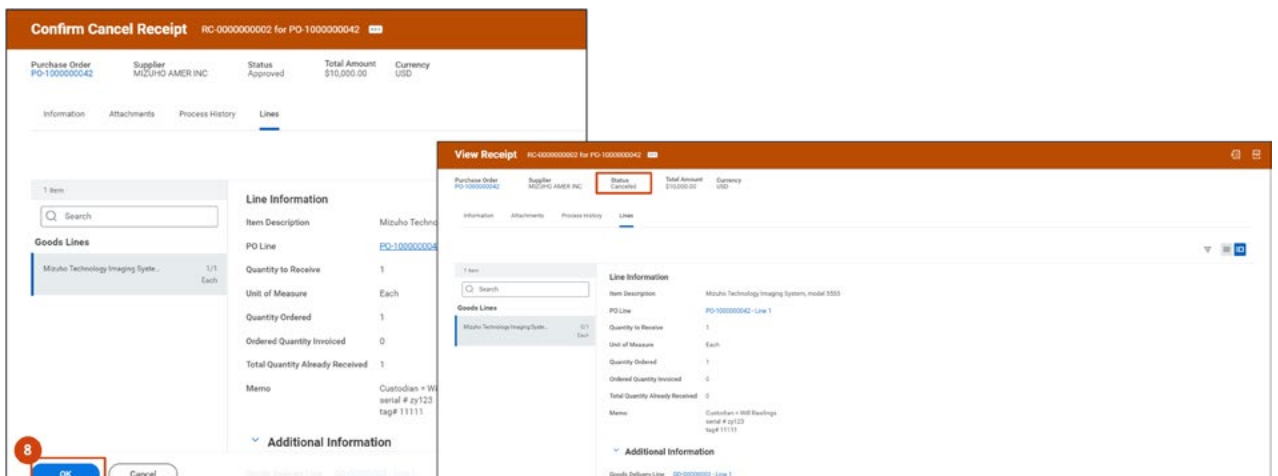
Confirm Cancel Receipt RC-0000000002 for PO-1000000042 ⋯

Purchase Order PO-1000000042 Supplier MIZUHO AMER INC Status Approved Total Amount $10,000.00 Currency USD

Information Attachments Process History Lines

1 item

Search

Goods Lines

Mizuho Technology Imaging Syste... 1/1 Each

Line Information

Item Description Mizuho Techno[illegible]

PO Line PO-100000004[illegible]

Quantity to Receive 1

Unit of Measure Each

Quantity Ordered 1

Ordered Quantity Invoiced 0

Total Quantity Already Received 1

Memo Custodian = Wi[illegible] serial # zy123 tag# 11111

Additional Information

8

OK Cancel

View Receipt RC-0000000002 for PO-1000000042 ⋯

Purchase Order PO-1000000042 Supplier MIZUHO AMER INC Status Canceled Total Amount $10,000.00 Currency USD

Information Attachments Process History Lines

1 item

Search

Goods Lines

Mizuho Technology Imaging Syste... 0/1 Each

Line Information

Item Description Mizuho Technology Imaging System, model 5555

PO Line PO-1000000042 - Line 1

Quantity to Receive 1

Unit of Measure Each

Quantity Ordered 1

Ordered Quantity Invoiced 0

Total Quantity Already Received 0

Memo Custodian = Will Rawlings serial # zy123 tag# 11111

Additional Information

Goods Delivery Line GD-00000002 - Line 1